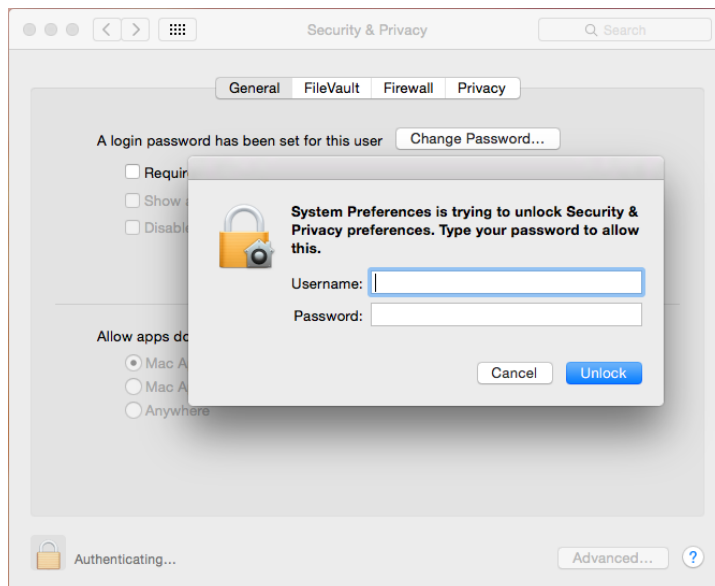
Security & Privacy

Search

General FileVault Firewall Privacy

A login password has been set for this user Change Password...

Requir

Show a

Disable

System Preferences is trying to unlock Security & Privacy preferences. Type your password to allow this.

Username:

Password:

Cancel Unlock

Allow apps do

Mac A

Mac A

Anywhere

Authenticating...

Advanced...

?